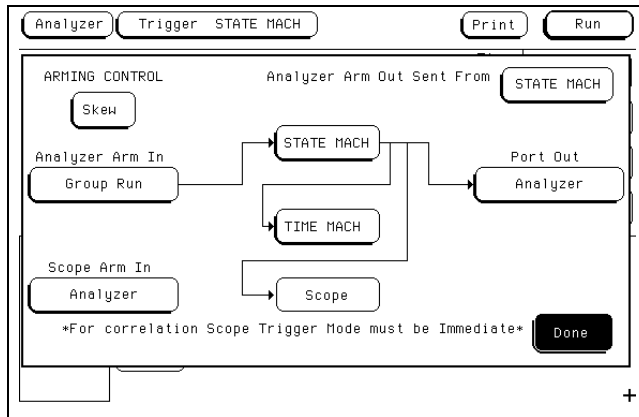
Analyzer
Trigger STATE MACH
Print
Run

ARMING CONTROL
Analyzer Arm Out Sent From
STATE MACH
Skew
Analyzer Arm In
Group Run
STATE MACH
Port Out
Analyzer
TIME MACH
Scope Arm In
Analyzer
Scope
*For correlation Scope Trigger Mode must be Immediate*
Done
+